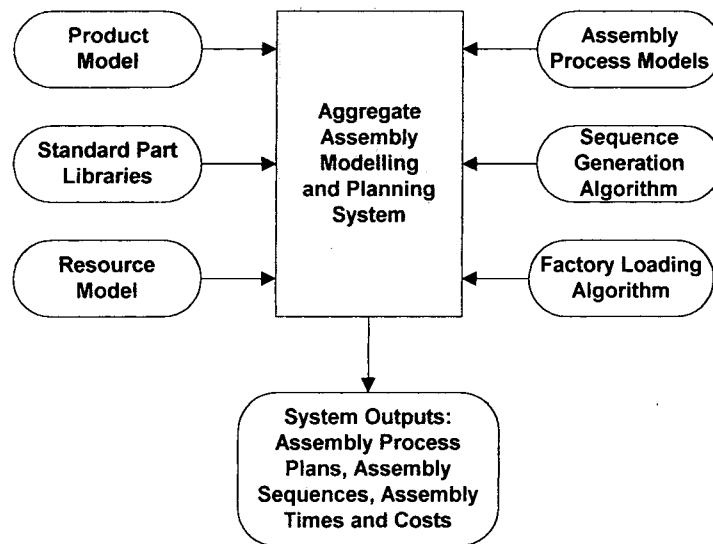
Product Model

Standard Part Libraries

Resource Model

Aggregate Assembly Modelling and Planning System

Assembly Process Models

Sequence Generation Algorithm

Factory Loading Algorithm

System Outputs: Assembly Process Plans, Assembly Sequences, Assembly Times and Costs